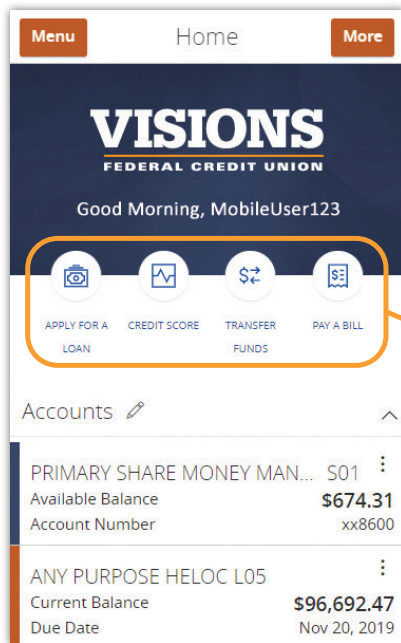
Menu
Home
More

VISIONS
FEDERAL CREDIT UNION

Good Morning, MobileUser123

APPLY FOR A LOAN
CREDIT SCORE
TRANSFER FUNDS
PAY A BILL

Accounts

PRIMARY SHARE MONEY MAN... S01
Available Balance $674.31
Account Number xx8600

ANY PURPOSE HELOC L05
Current Balance $96,692.47
Due Date Nov 20, 2019